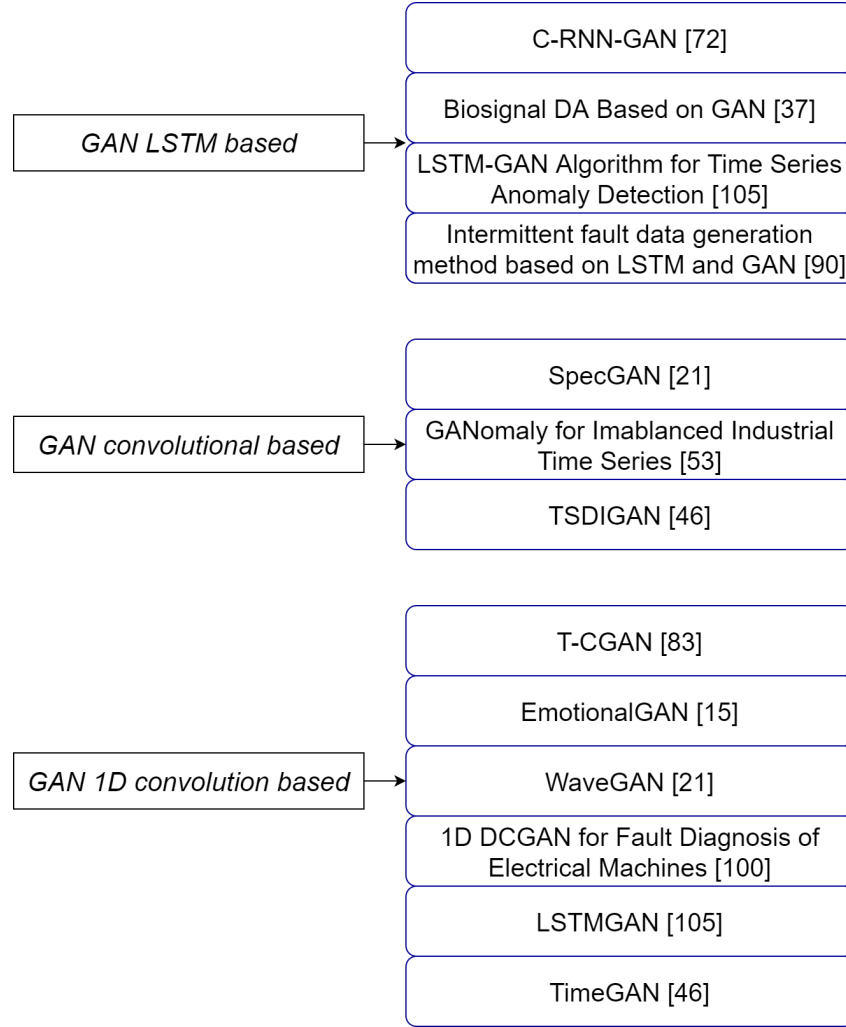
GAN LSTM based

C-RNN-GAN [72]

Biosignal DA Based on GAN [37]

LSTM-GAN Algorithm for Time Series Anomaly Detection [105]

Intermittent fault data generation method based on LSTM and GAN [90]

GAN convolutional based

SpecGAN [21]

GANomaly for Imablanced Industrial Time Series [53]

TSDIGAN [46]

GAN 1D convolution based

T-CGAN [83]

EmotionalGAN [15]

WaveGAN [21]

1D DCGAN for Fault Diagnosis of Electrical Machines [100]

LSTMGAN [105]

TimeGAN [46]